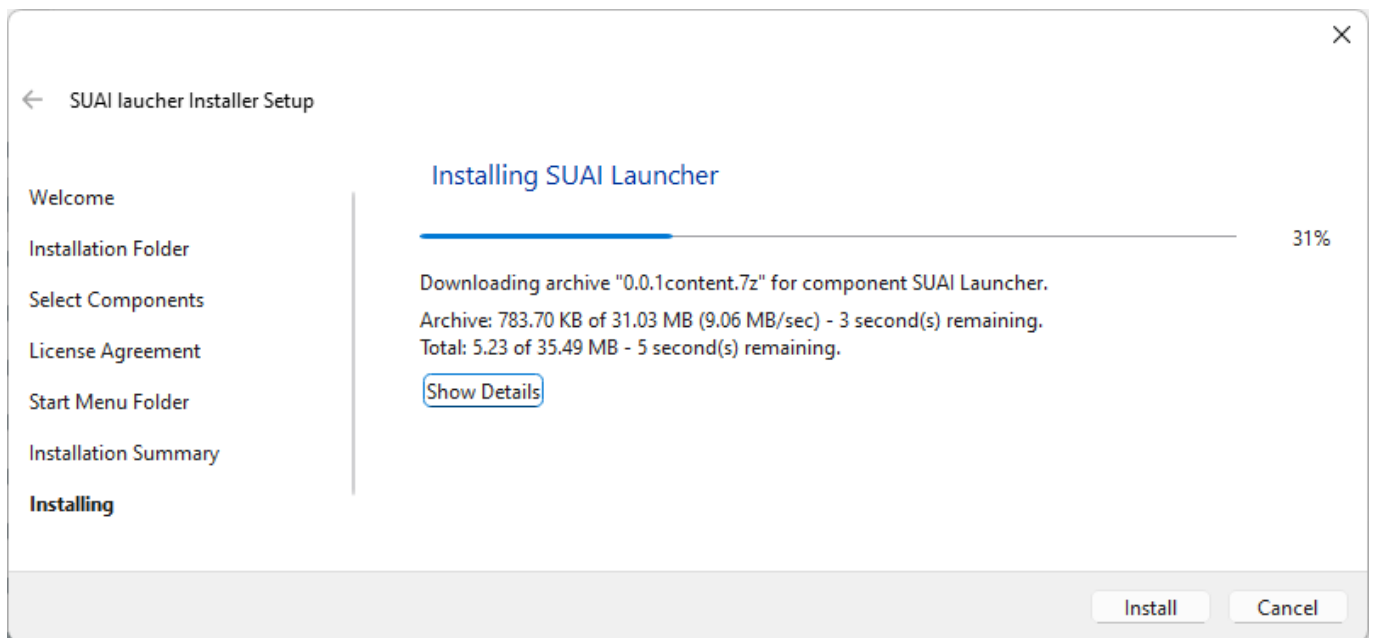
×

← SUAI laucher Installer Setup

Welcome

Installation Folder

Select Components

License Agreement

Start Menu Folder

Installation Summary

**Installing**

Installing SUAI Launcher

31%

Downloading archive "0.0.1content.7z" for component SUAI Launcher.

Archive: 783.70 KB of 31.03 MB (9.06 MB/sec) - 3 second(s) remaining.
Total: 5.23 of 35.49 MB - 5 second(s) remaining.

Show Details

Install

Cancel